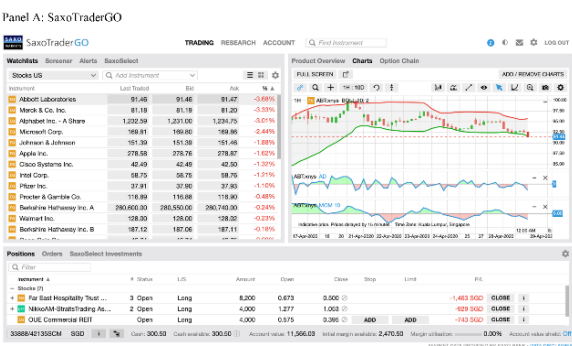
Panel A: SaxoTraderGO

SAXO BANK SaxoTraderGO

TRADING RESEARCH ACCOUNT

Find instrument

LOG OUT

Watchlists Screener Alerts SaxoSelect

Stocks US

Add instrument

| Instrument | Last Traded | Bid | Ask | % |
|---|---|---|---|---|
| Abbott Laboratories | 91.46 | 91.46 | 91.47 | -3.68% |
| Merck & Co. Inc. | 81.18 | 81.19 | 81.20 | -3.33% |
| Alphabet Inc. - A Share | 1,232.59 | 1,231.00 | 1,234.75 | -3.01% |
| Microsoft Corp. | 169.81 | 169.80 | 169.86 | -2.44% |
| Johnson & Johnson | 151.39 | 151.38 | 151.46 | -1.88% |
| Apple Inc. | 278.58 | 278.76 | 278.87 | -1.62% |
| Cisco Systems Inc. | 42.49 | 42.49 | 42.50 | -1.32% |
| Intel Corp. | 58.75 | 58.75 | 58.77 | -1.21% |
| Pfizer Inc. | 37.91 | 37.90 | 37.93 | -1.10% |
| Procter & Gamble Co. | 116.89 | 116.88 | 116.90 | -0.48% |
| Berkshire Hathaway Inc. A | 280,600.00 | 280,550.00 | 280,740.00 | -0.24% |
| Walmart Inc. | 128.00 | 128.00 | 128.03 | -0.23% |
| Berkshire Hathaway Inc. B | 187.12 | 187.06 | 187.12 | -0.18% |

Product Overview Charts Option Chain

FULL SCREEN

ADD / REMOVE CHARTS

1D

ABTsays AD

ABTsays MCM 10

Indicative price. Prices delayed by 15 minutes. Time Zone: Kuala Lumpur, Singapore

07-Apr-2020 14-Apr-2020 21-Apr-2020 28-Apr-2020 29-Apr-2020

Positions Orders SaxoSelect Investments

Filter

| Instrument | # | Status | L/S | Amount | Open | Close | Stop | Limit | P/L | |
|---|---|---|---|---|---|---|---|---|---|---|
| Stocks (7) | | | | | | | | | | |
| Far East Hospitality Trust ... | 3 | Open | Long | 8,200 | 0.673 | 0.500 | | | -1,463 SGD | CLOSE |
| NikkoAM-StraitsTrading As... | 1 | Open | Long | 4,000 | 1.277 | 1.002 | | | -929 SGD | CLOSE |
| OUE Commercial REIT | | Open | Long | 4,000 | 0.575 | 0.395 | ADD | ADD | -743 SGD | CLOSE |

33888/421355CM SGD Cash: 300.50 Cash available: 370.50 Account value: 11,566.03 Initial margin available: 2,470.50 Margin utilisation: 0.00% Account value shield: Off